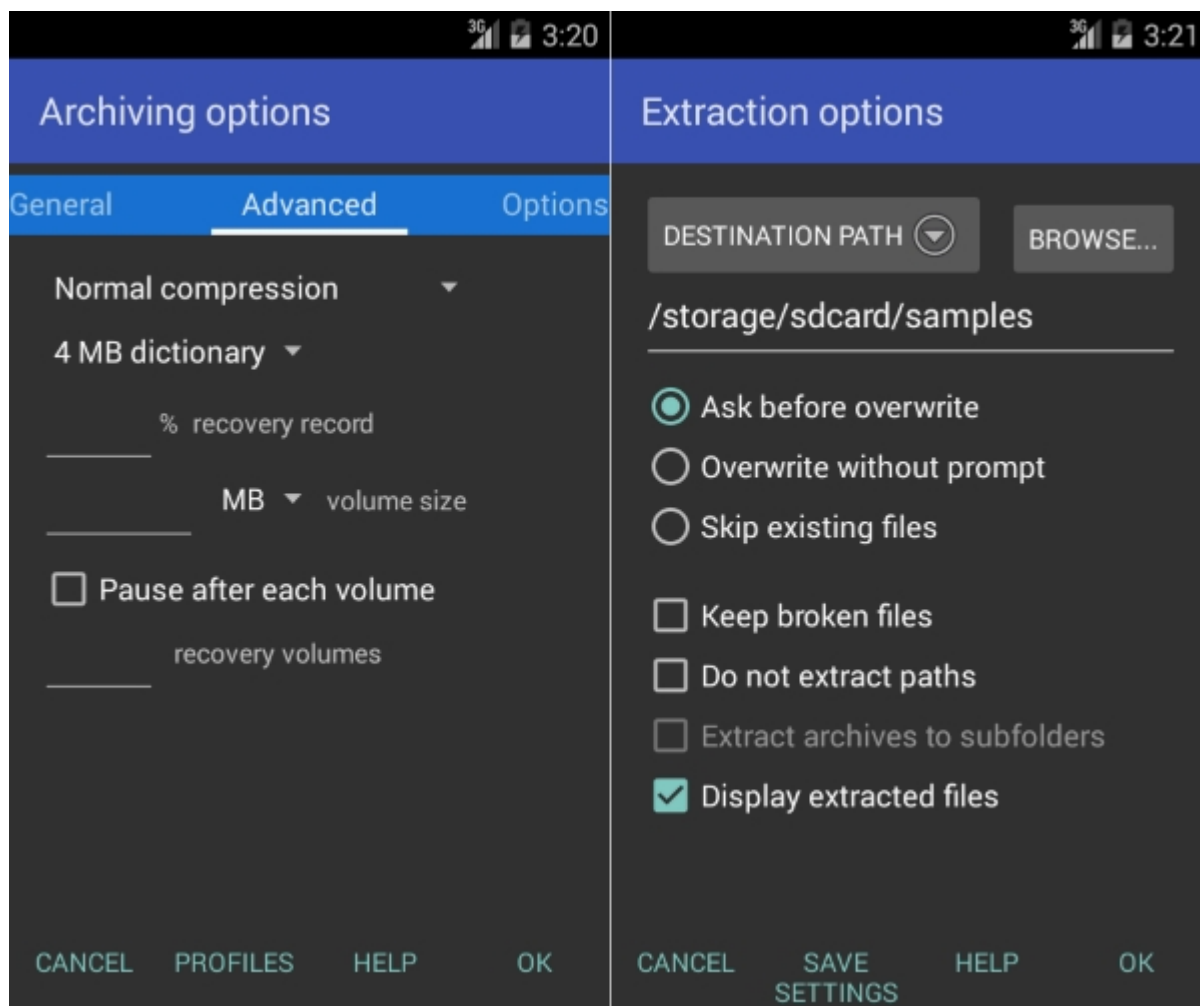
3G 3:20

Archiving options

General Advanced Options

Normal compression

4 MB dictionary

% recovery record

MB volume size

Pause after each volume

recovery volumes

CANCEL PROFILES HELP OK

3G 3:21

Extraction options

DESTINATION PATH BROWSE...

/storage/sdcard/samples

Ask before overwrite

Overwrite without prompt

Skip existing files

Keep broken files

Do not extract paths

Extract archives to subfolders

Display extracted files

CANCEL SAVE SETTINGS HELP OK